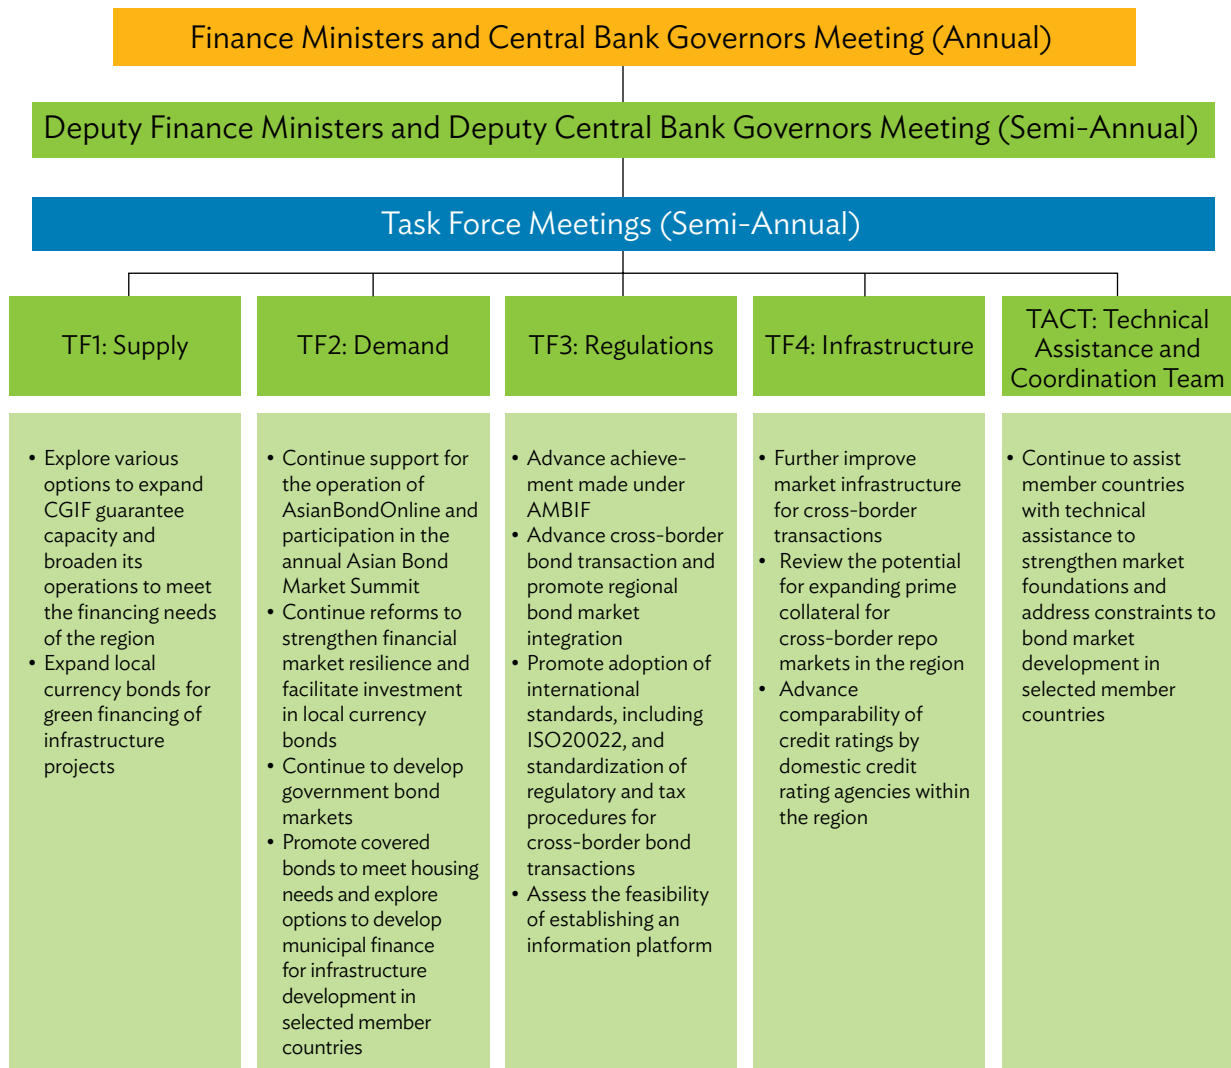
Finance Ministers and Central Bank Governors Meeting (Annual)

Deputy Finance Ministers and Deputy Central Bank Governors Meeting (Semi-Annual)

Task Force Meetings (Semi-Annual)

TF1: Supply

TF2: Demand

TF3: Regulations

TF4: Infrastructure

TACT: Technical Assistance and Coordination Team

• Explore various options to expand CGIF guarantee capacity and broaden its operations to meet the financing needs of the region
• Expand local currency bonds for green financing of infrastructure projects

• Continue support for the operation of AsianBondOnline and participation in the annual Asian Bond Market Summit
• Continue reforms to strengthen financial market resilience and facilitate investment in local currency bonds
• Continue to develop government bond markets
• Promote covered bonds to meet housing needs and explore options to develop municipal finance for infrastructure development in selected member countries

• Advance achievement made under AMBIF
• Advance cross-border bond transaction and promote regional bond market integration
• Promote adoption of international standards, including ISO20022, and standardization of regulatory and tax procedures for cross-border bond transactions
• Assess the feasibility of establishing an information platform

• Further improve market infrastructure for cross-border transactions
• Review the potential for expanding prime collateral for cross-border repo markets in the region
• Advance comparability of credit ratings by domestic credit rating agencies within the region

• Continue to assist member countries with technical assistance to strengthen market foundations and address constraints to bond market development in selected member countries